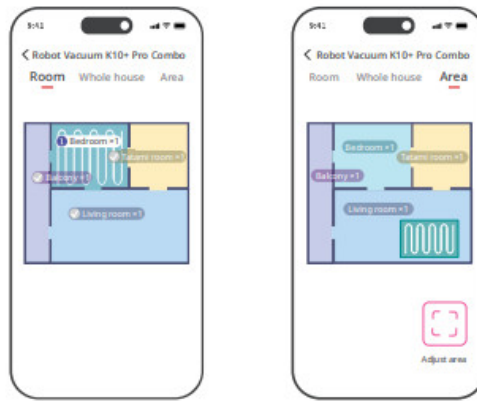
9:41

< Robot Vacuum K10+ Pro Combo

Room Whole house Area

1 Bedroom ×1

Tatami room ×1

Balcony ×1

Living room ×1

9:41

< Robot Vacuum K10+ Pro Combo

Room Whole house Area

Bedroom ×1

Tatami room ×1

Balcony ×1

Living room ×1

Adjust area